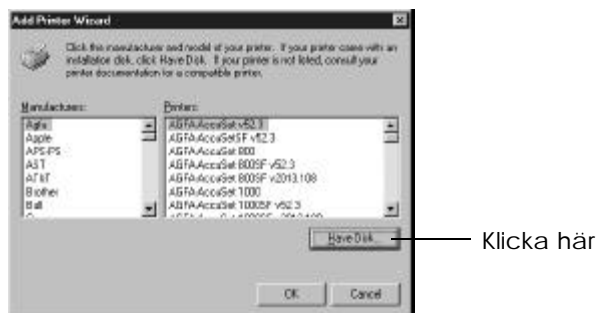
Add Printer Wizard

Click the manufacturer and model of your printer. If your printer came with an installation disk, click Have Disk. If your printer is not listed, consult your printer documentation for a compatible printer.

Manufacturers:
Agfa
Apple
APS-PS
AST
AT&T
Brother
Bull
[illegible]

Printers:
AGFA-AccuSet v52.3
AGFA-AccuSetSF v52.3
AGFA-AccuSet 800
AGFA-AccuSet 800SF v52.3
AGFA-AccuSet 800SF v2013.108
AGFA-AccuSet 1000
AGFA-AccuSet 1000SF v52.3
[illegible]

Have Disk...

Klicka här

OK
Cancel